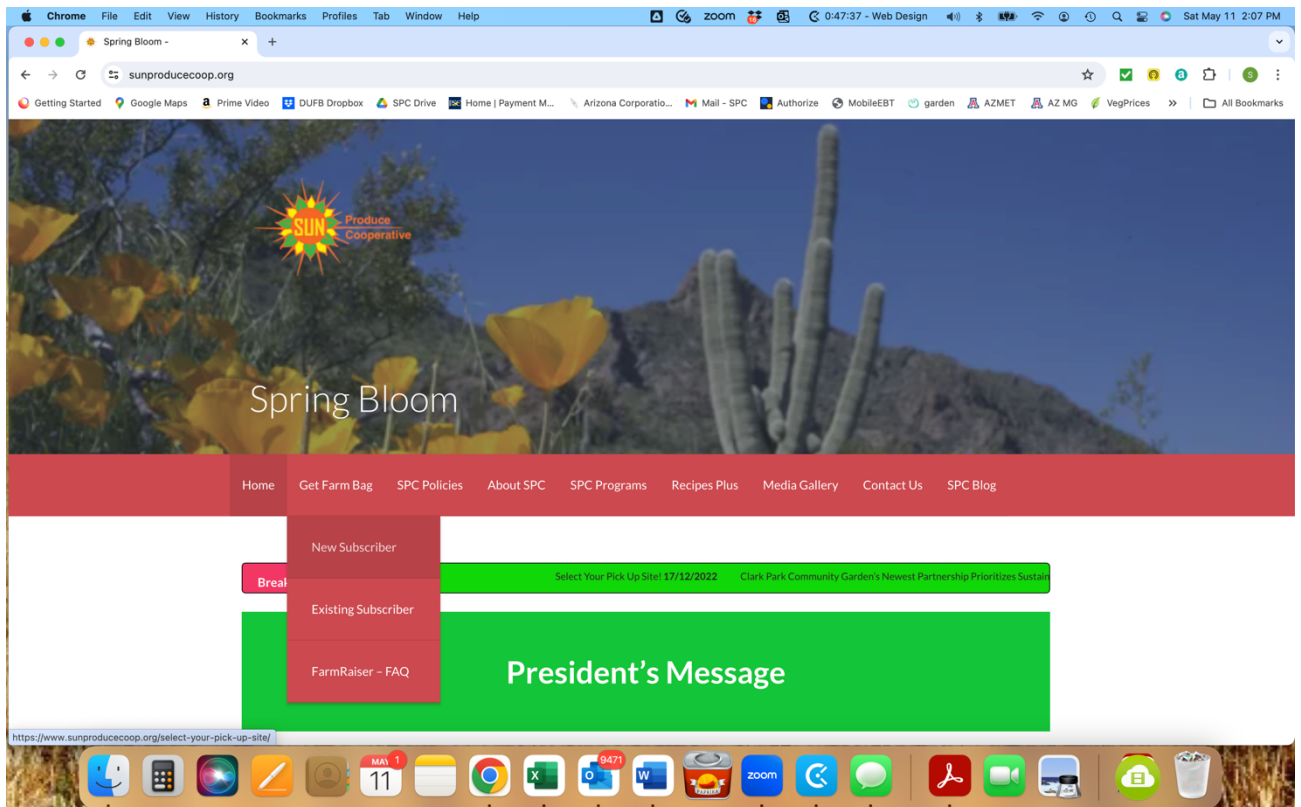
Chrome File Edit View History Bookmarks Profiles Tab Window Help zoom 18 0:47:37 - Web Design Sat May 11 2:07 PM

Spring Bloom -

sunproducecoop.org

Getting Started Google Maps Prime Video DUFB Dropbox SPC Drive Home | Payment M... Arizona Corporatio... Mail - SPC Authorize MobileEBT garden AZMET AZ MG VegPrices » All Bookmarks

SUN Produce Cooperative

Spring Bloom

Home Get Farm Bag SPC Policies About SPC SPC Programs Recipes Plus Media Gallery Contact Us SPC Blog

New Subscriber

Existing Subscriber

FarmRaiser – FAQ

Break

Select Your Pick Up Site! 17/12/2022 Clark Park Community Garden's Newest Partnership Prioritizes Sustain

President's Message

https://www.sunproducecoop.org/select-your-pick-up-site/

MAY 11 1 9471 zoom